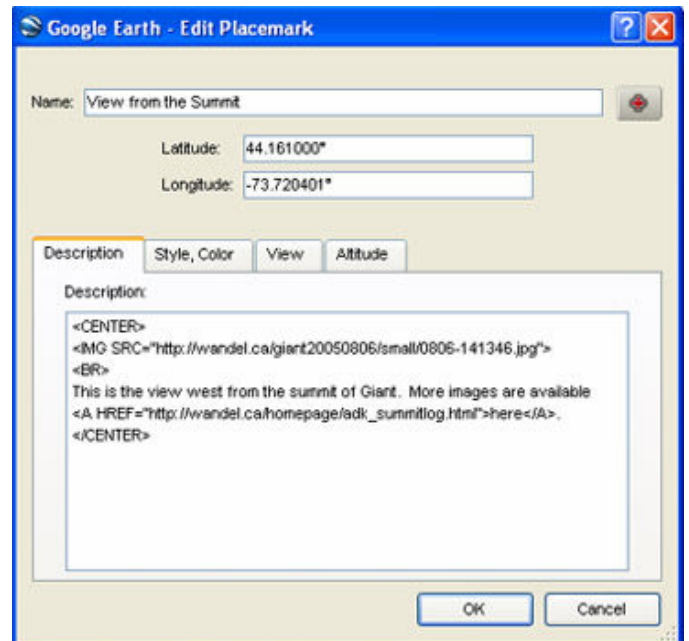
Google Earth - Edit Placemark

Name: View from the Summit

Latitude: 44.161000°

Longitude: -73.720401°

Description | Style, Color | View | Altitude

Description:

<CENTER>
<IMG SRC="http://wandel.ca/giant20050806/small/0806-141346.jpg">
<BR>
This is the view west from the summit of Giant. More images are available
<A HREF="http://wandel.ca/homepage/adk_summitlog.html">here</A>.
</CENTER>

OK | Cancel